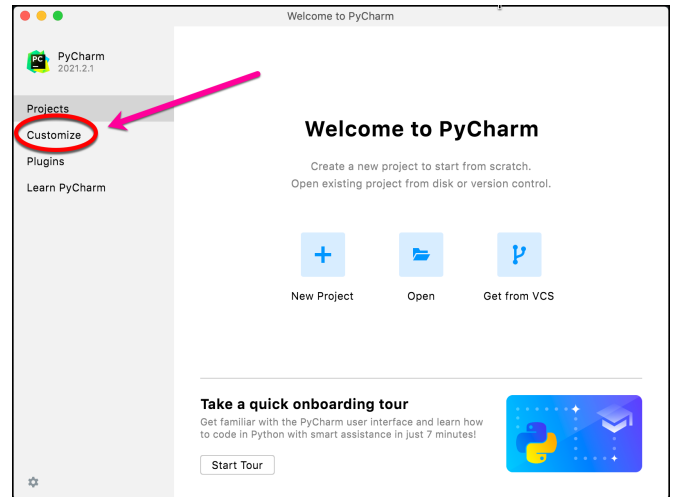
Welcome to PyCharm

PC

PyCharm
2021.2.1

Projects
Customize
Plugins
Learn PyCharm

Welcome to PyCharm

Create a new project to start from scratch.
Open existing project from disk or version control.

New Project
Open
Get from VCS

Take a quick onboarding tour

Get familiar with the PyCharm user interface and learn how to code in Python with smart assistance in just 7 minutes!

Start Tour